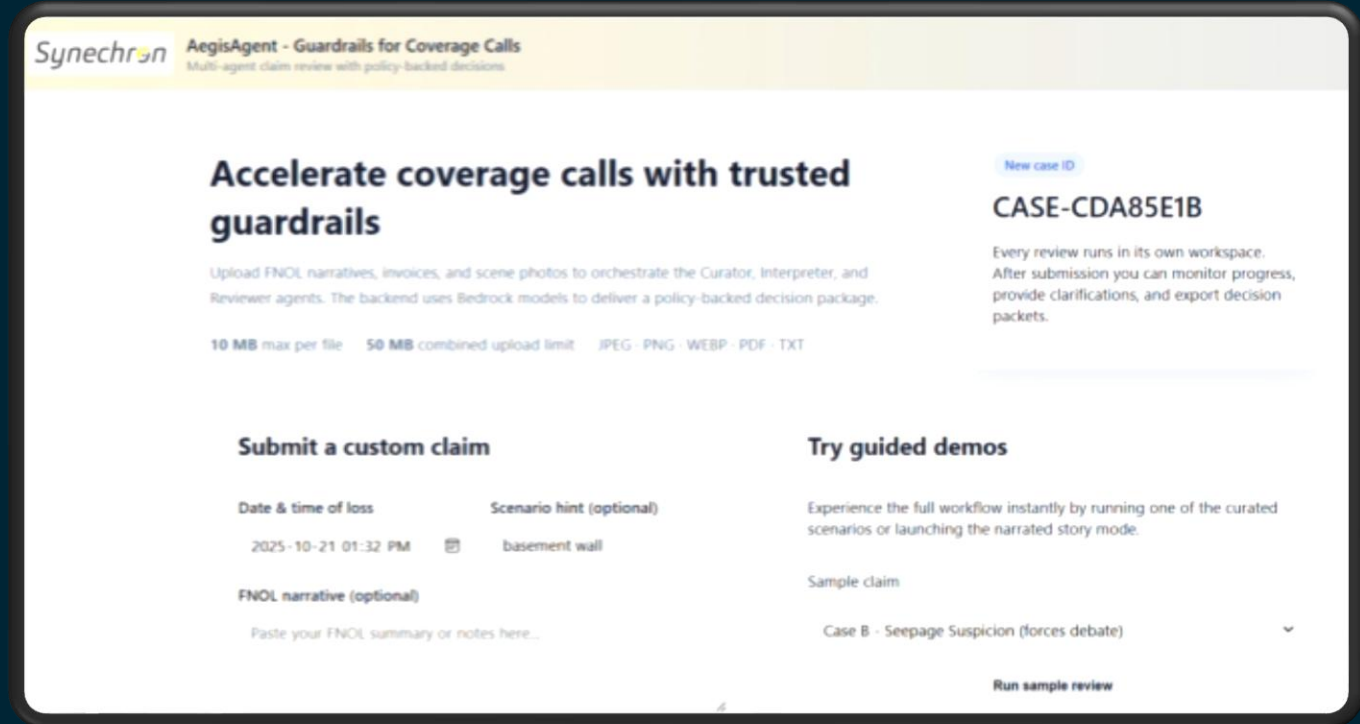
Synechron AegisAgent - Guardrails for Coverage Calls
Multi-agent claim review with policy-backed decisions

Accelerate coverage calls with trusted guardrails

Upload FNOL narratives, invoices, and scene photos to orchestrate the Curator, Interpreter, and Reviewer agents. The backend uses Bedrock models to deliver a policy-backed decision package.

10 MB max per file 50 MB combined upload limit JPEG · PNG · WEBP · PDF · TXT

New case ID

CASE-CDA85E1B

Every review runs in its own workspace. After submission you can monitor progress, provide clarifications, and export decision packets.

Submit a custom claim

Date & time of loss

2025-10-21 01:32 PM

Scenario hint (optional)

basement wall

FNOL narrative (optional)

Paste your FNOL summary or notes here...

Try guided demos

Experience the full workflow instantly by running one of the curated scenarios or launching the narrated story mode.

Sample claim

Case B · Seepage Suspicion (forces debate)

Run sample review